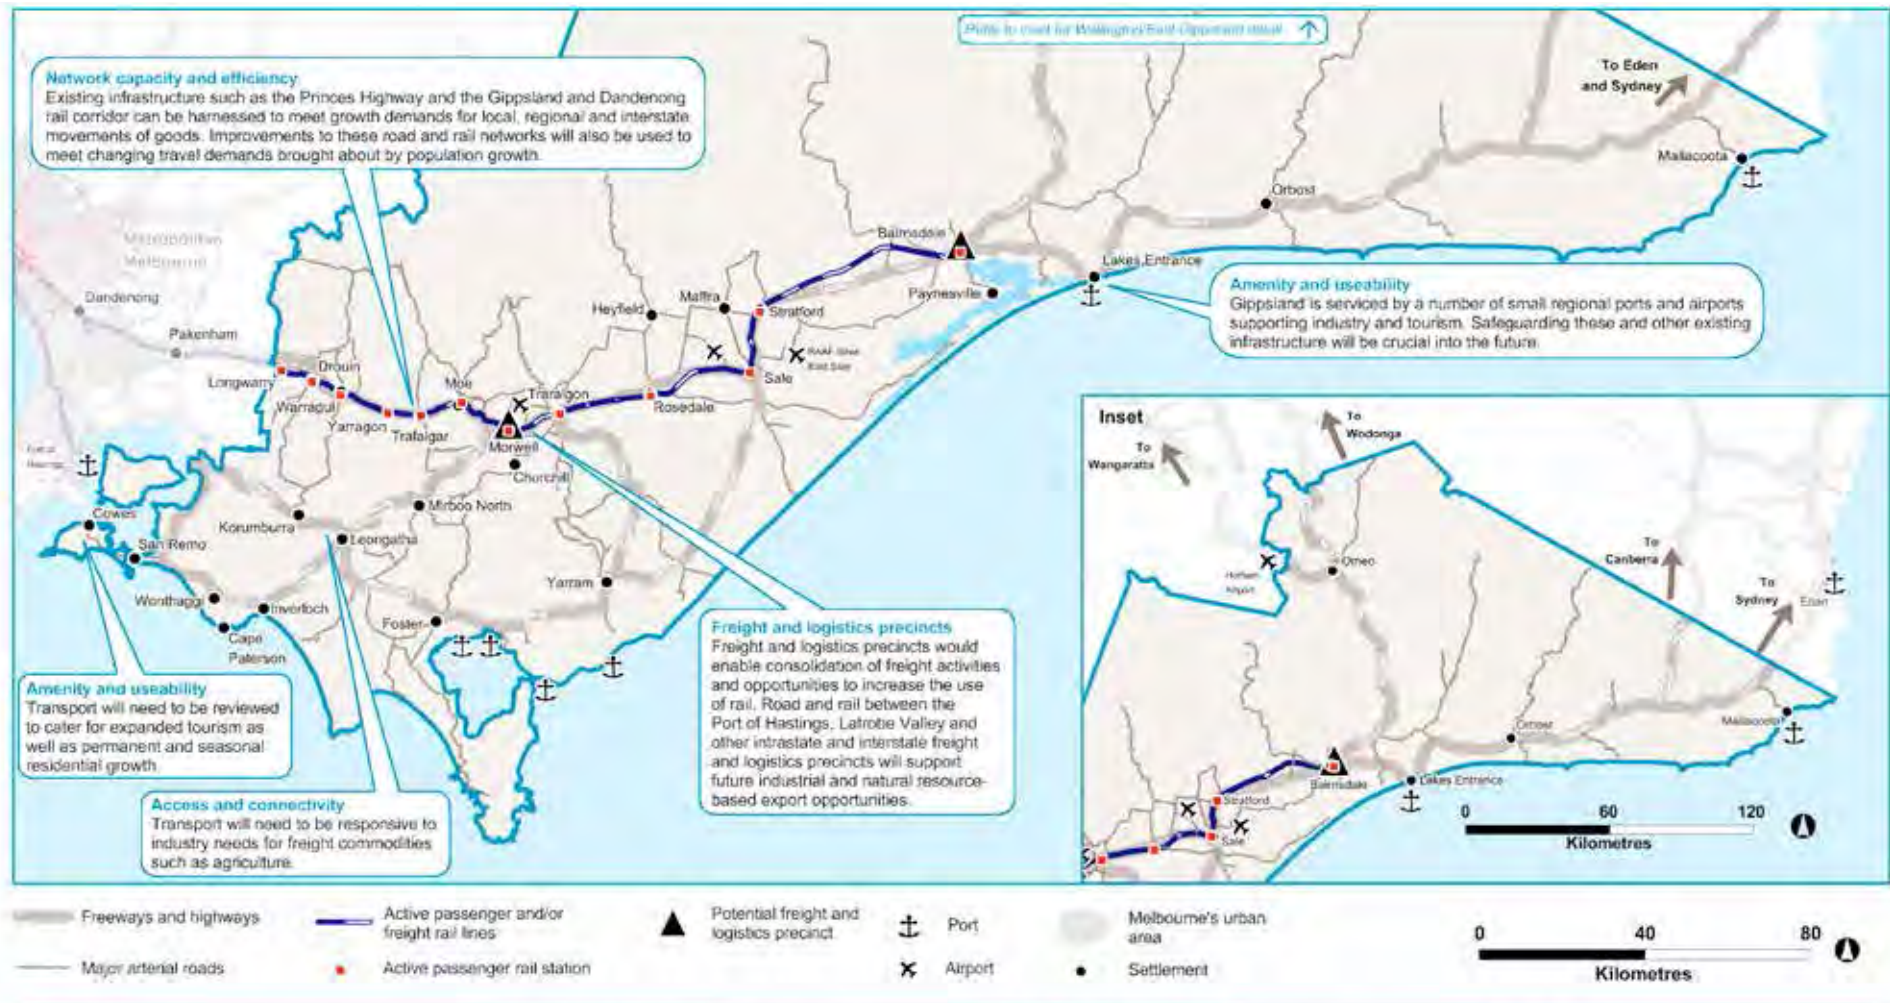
Refer to inset for Wellington/East Gippsland detail

Network capacity and efficiency
Existing infrastructure such as the Princes Highway and the Gippsland and Dandenong rail corridor can be harnessed to meet growth demands for local, regional and interstate movements of goods. Improvements to these road and rail networks will also be used to meet changing travel demands brought about by population growth.

To Eden and Sydney

Mallacoota

Orbost

Metropolitan Melbourne

Dandenong

Pakenham

Bairnsdale

Lakes Entrance

Paynesville

Heyfield

Maffra

Stratford

RAAF Base East Sale

Sale

Amenity and useability
Gippsland is serviced by a number of small regional ports and airports supporting industry and tourism. Safeguarding these and other existing infrastructure will be crucial into the future.

Longwarry

Drouin

Warragul

Yarragon

Trafalgar

Moe

Traralgon

Rosedale

Morwell

Churchill

Tooradin

Cowes

San Remo

Korumburra

Leongatha

Mirboo North

Yarram

Wonthaggi

Inverloch

Cape Paterson

Foster

Freight and logistics precincts
Freight and logistics precincts would enable consolidation of freight activities and opportunities to increase the use of rail. Road and rail between the Port of Hastings, Latrobe Valley and other intrastate and interstate freight and logistics precincts will support future industrial and natural resource-based export opportunities.

Amenity and useability
Transport will need to be reviewed to cater for expanded tourism as well as permanent and seasonal residential growth.

Access and connectivity
Transport will need to be responsive to industry needs for freight commodities such as agriculture.

Inset

To Wangaratta

To Wodonga

Hotham Airport

Omeo

To Canberra

To Sydney

Eden

Orbost

Mallacoota

Bairnsdale

Lakes Entrance

Stratford

Sale

0 60 120
Kilometres

Freeways and highways

Major arterial roads

Active passenger and/or freight rail lines

Active passenger rail station

Potential freight and logistics precinct

Port

Airport

Melbourne's urban area

Settlement

0 40 80
Kilometres